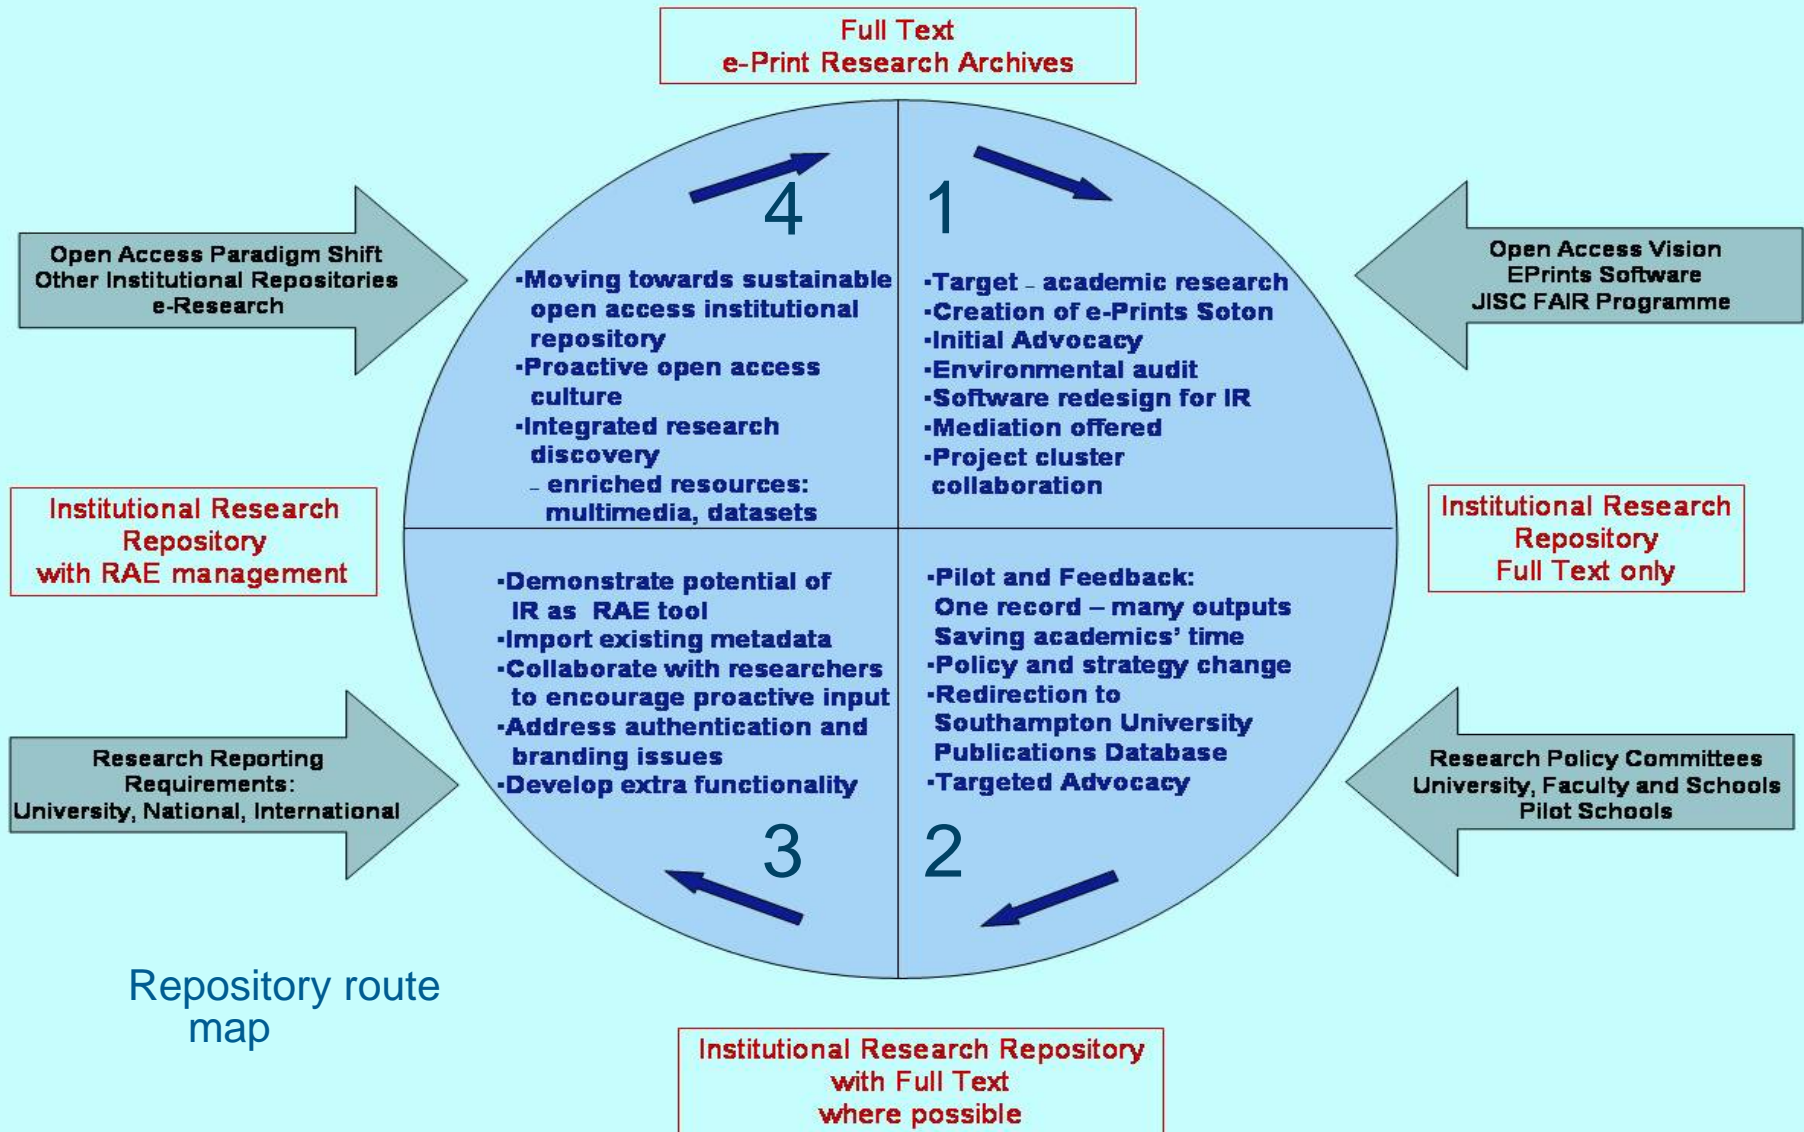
Full Text
e-Print Research Archives

Open Access Paradigm Shift
Other Institutional Repositories
e-Research

4

1

Open Access Vision
EPrints Software
JISC FAIR Programme

•Moving towards sustainable open access institutional repository
•Proactive open access culture
•Integrated research discovery
– enriched resources: multimedia, datasets

•Target – academic research
•Creation of e-Prints Soton
•Initial Advocacy
•Environmental audit
•Software redesign for IR
•Mediation offered
•Project cluster collaboration

Institutional Research Repository
with RAE management

Institutional Research Repository
Full Text only

•Demonstrate potential of IR as RAE tool
•Import existing metadata
•Collaborate with researchers to encourage proactive input
•Address authentication and branding issues
•Develop extra functionality

•Pilot and Feedback:
One record – many outputs
Saving academics' time
•Policy and strategy change
•Redirection to Southampton University Publications Database
•Targeted Advocacy

Research Reporting Requirements:
University, National, International

Research Policy Committees
University, Faculty and Schools
Pilot Schools

3

2

Repository route map

Institutional Research Repository
with Full Text
where possible